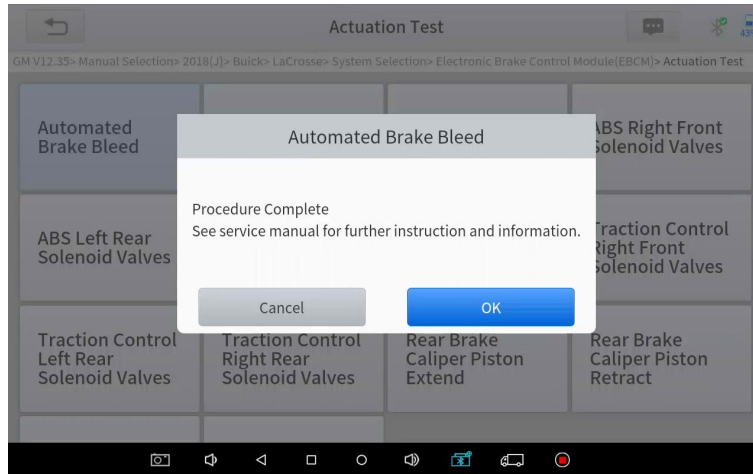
Actuation Test

43

GM V12.35> Manual Selection> 2018(J)> Buick> LaCrosse> System Selection> Electronic Brake Control Module(EBCM)> Actuation Test

Automated Brake Bleed

ABS Right Front Solenoid Valves

ABS Left Rear Solenoid Valves

Traction Control Right Front Solenoid Valves

Traction Control Left Rear Solenoid Valves

Traction Control Right Rear Solenoid Valves

Rear Brake Caliper Piston Extend

Rear Brake Caliper Piston Retract

Automated Brake Bleed

Procedure Complete
See service manual for further instruction and information.

Cancel

OK